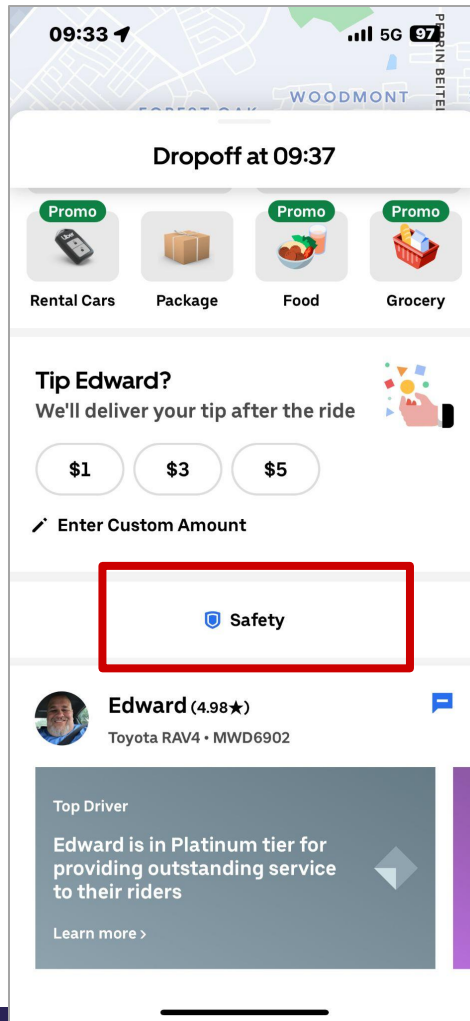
09:33 5G 97

FOREST OAK WOODMONT PERRIN BEITEL

Dropoff at 09:37

Promo Rental Cars
Package
Promo Food
Promo Grocery

Tip Edward?
We'll deliver your tip after the ride

$1 $3 $5

Enter Custom Amount

Safety

Edward (4.98★)
Toyota RAV4 • MWD6902

Top Driver
Edward is in Platinum tier for providing outstanding service to their riders
Learn more ›